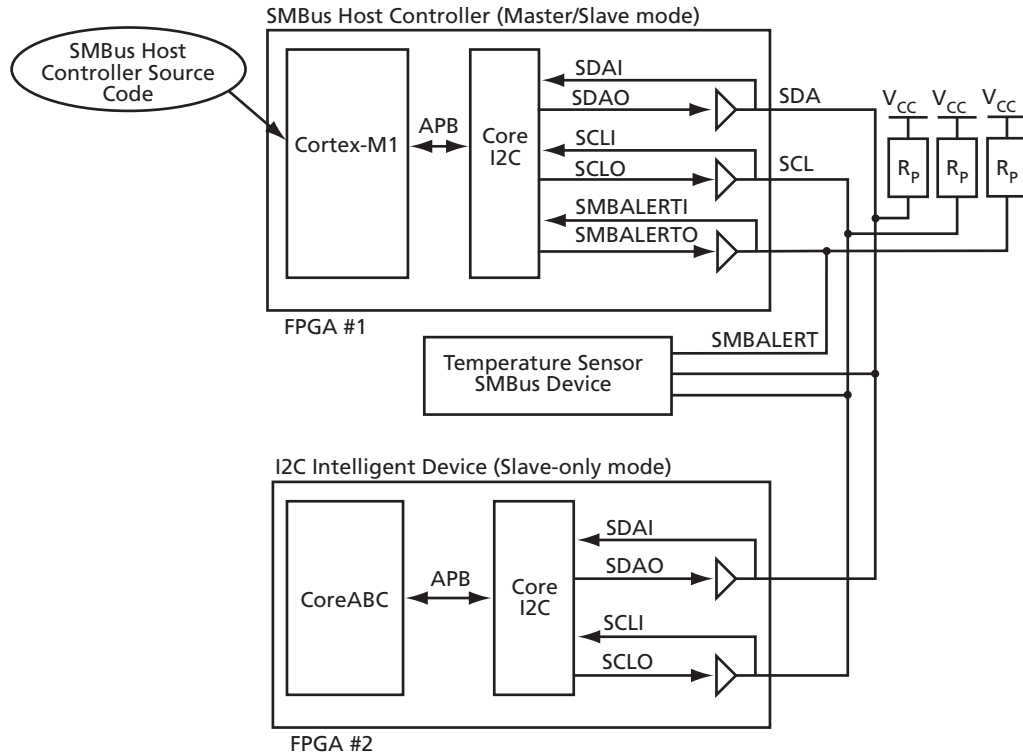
SMBus Host Controller (Master/Slave mode)

SMBus Host Controller Source Code

Cortex-M1

APB

Core I2C

SDAI

SDAO

SCLI

SCLO

SMBALERTI

SMBALERTO

SDA

SCL

$V_{CC}$ $V_{CC}$ $V_{CC}$

$R_P$ $R_P$ $R_P$

FPGA #1

SMBALERT

Temperature Sensor SMBus Device

I2C Intelligent Device (Slave-only mode)

CoreABC

APB

Core I2C

SDAI

SDAO

SCLI

SCLO

FPGA #2